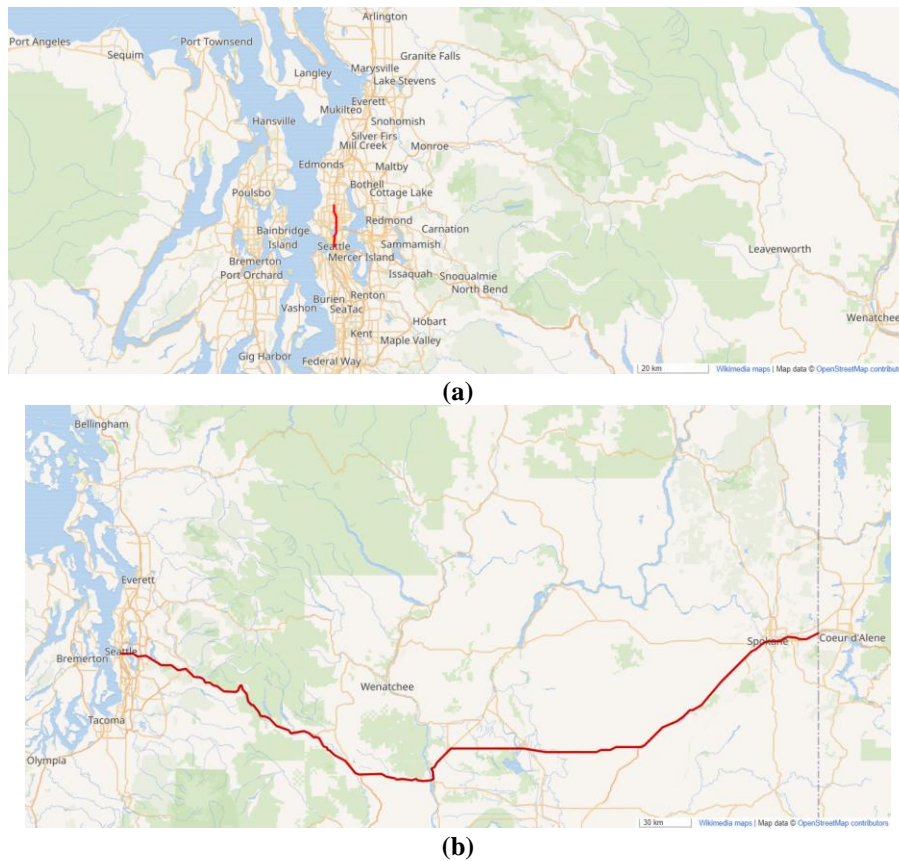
Arlington
Port Angeles
Sequim
Port Townsend
Granite Falls
Marysville
Langley
Lake Stevens
Everett
Mukilteo
Snohomish
Hansville
Silver Firs
Mill Creek
Monroe
Edmonds
Maltby
Bothell
Cottage Lake
Poulsbo
Redmond
Carnation
Bainbridge Island
Seattle
Sammamish
Bremerton
Mercer Island
Leavenworth
Port Orchard
Issaquah
Snoqualmie
North Bend
Burien
Renton
Vashon
SeaTac
Hobart
Wenatchee
Kent
Maple Valley
Gig Harbor
Federal Way
20 km
Wikimedia maps | Map data © OpenStreetMap contribut

(a)

Bellingham
Everett
Spokane
Coeur d'Alene
Seattle
Bremerton
Wenatchee
Tacoma
Olympia
30 km
Wikimedia maps | Map data © OpenStreetMap contributors

(b)